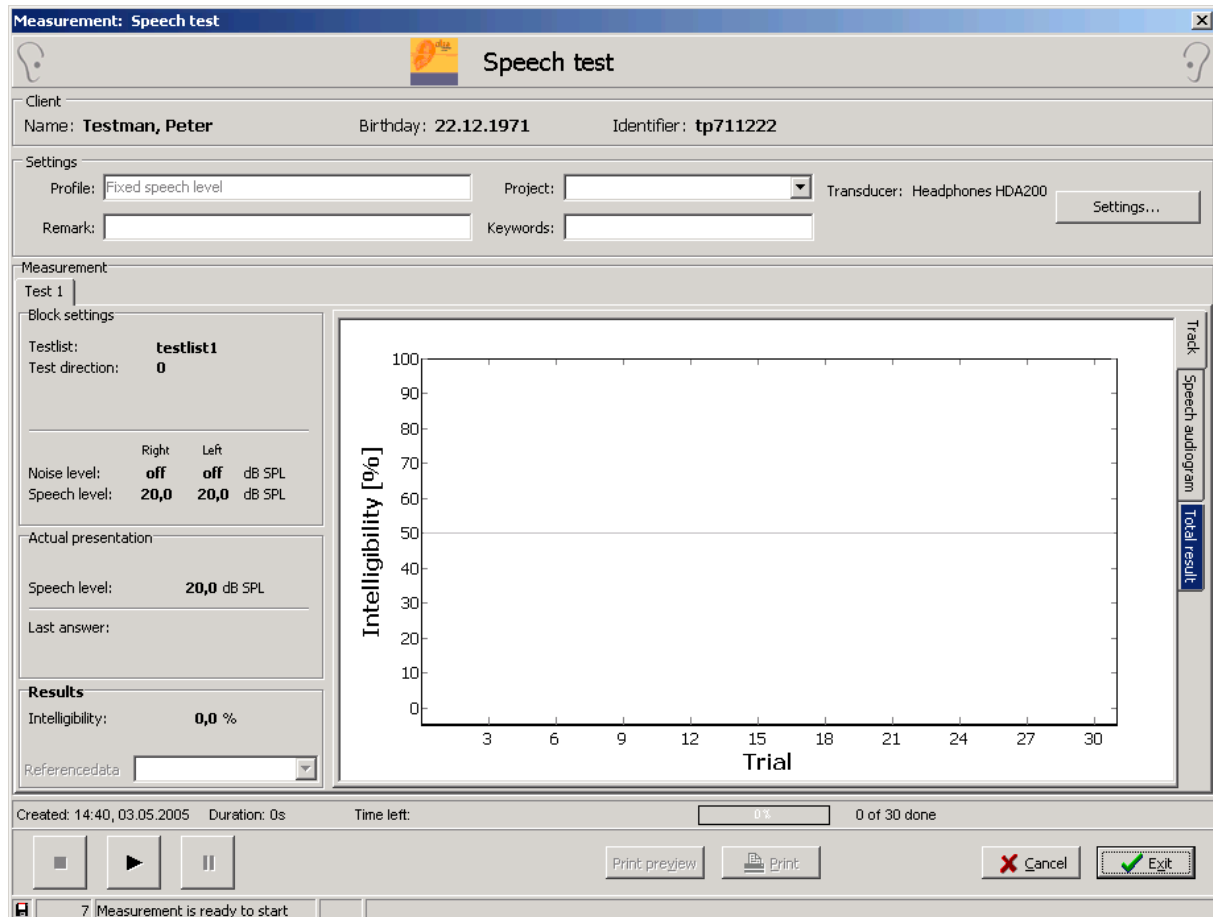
Measurement: Speech test

Speech test

Client
Name: Testman, Peter
Birthday: 22.12.1971
Identifier: tp711222

Settings
Profile: Fixed speech level
Project:
Transducer: Headphones HDA200
Settings...
Remark:
Keywords:

Measurement
Test 1

Block settings
Testlist: testlist1
Test direction: 0

Right Left
Noise level: off off dB SPL
Speech level: 20,0 20,0 dB SPL

Actual presentation
Speech level: 20,0 dB SPL
Last answer:

Results
Intelligibility: 0,0 %

Referencedata

Intelligibility [%]
100
90
80
70
60
50
40
30
20
10
0
3 6 9 12 15 18 21 24 27 30
Trial

Track
Speech audiogram
Total result

Created: 14:40, 03.05.2005 Duration: 0s
Time left:
0 %
0 of 30 done

Print preview
Print
Cancel
Exit

7 Measurement is ready to start